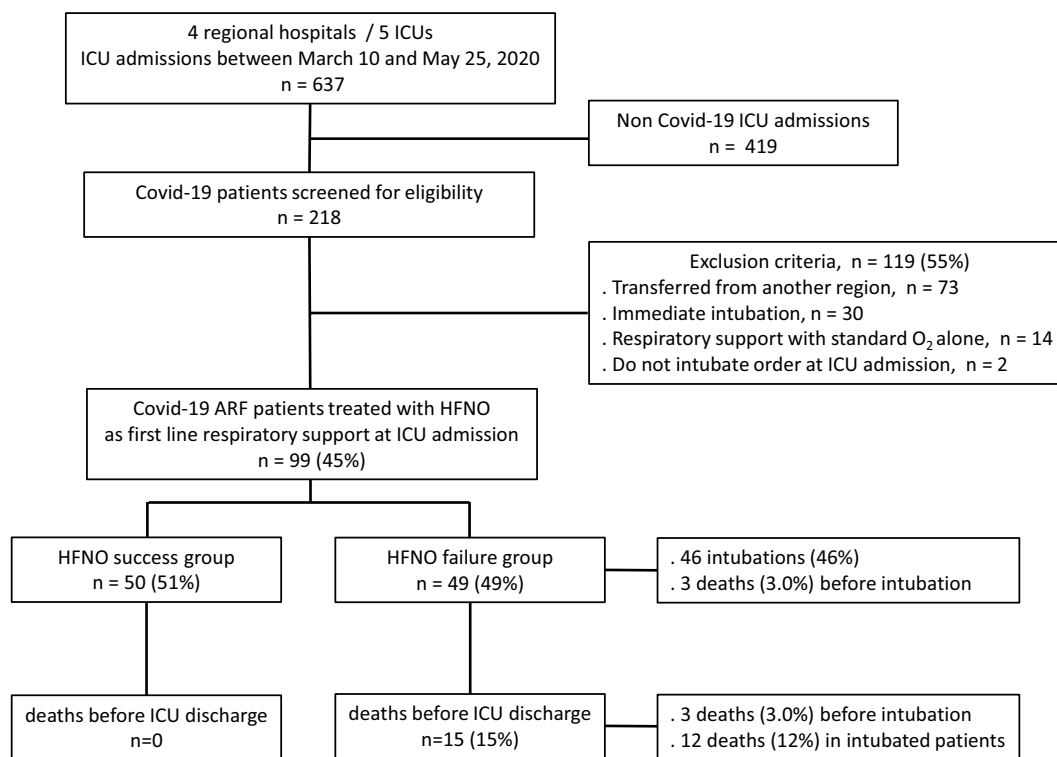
4 regional hospitals / 5 ICUs
ICU admissions between March 10 and May 25, 2020
n = 637

Non Covid-19 ICU admissions
n = 419

Covid-19 patients screened for eligibility
n = 218

Exclusion criteria, n = 119 (55%)
. Transferred from another region, n = 73
. Immediate intubation, n = 30
. Respiratory support with standard $O_2$ alone, n = 14
. Do not intubate order at ICU admission, n = 2

Covid-19 ARF patients treated with HFNO as first line respiratory support at ICU admission
n = 99 (45%)

HFNO success group
n = 50 (51%)

HFNO failure group
n = 49 (49%)

. 46 intubations (46%)
. 3 deaths (3.0%) before intubation

deaths before ICU discharge
n=0

deaths before ICU discharge
n=15 (15%)

. 3 deaths (3.0%) before intubation
. 12 deaths (12%) in intubated patients